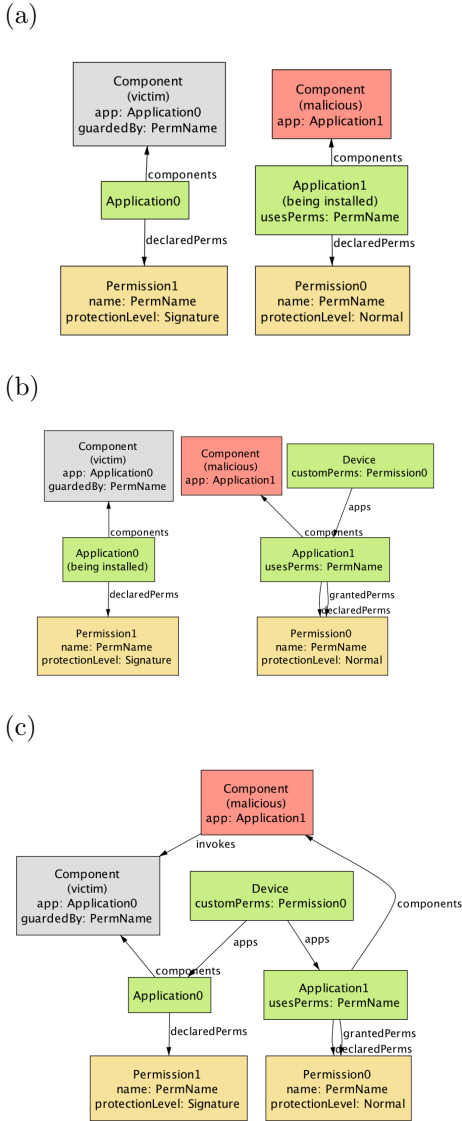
(a)

Component
(victim)
app: Application0
guardedBy: PermName

components

Application0

declaredPerms

Permission1
name: PermName
protectionLevel: Signature

Component
(malicious)
app: Application1

components

Application1
(being installed)
usesPerms: PermName

declaredPerms

Permission0
name: PermName
protectionLevel: Normal

(b)

Component
(victim)
app: Application0
guardedBy: PermName

components

Application0
(being installed)

declaredPerms

Permission1
name: PermName
protectionLevel: Signature

Component
(malicious)
app: Application1

Device
customPerms: Permission0

apps

components

Application1
usesPerms: PermName

grantedPerms
declaredPerms

Permission0
name: PermName
protectionLevel: Normal

(c)

Component
(malicious)
app: Application1

invokes

Component
(victim)
app: Application0
guardedBy: PermName

Device
customPerms: Permission0

components

apps

apps

components

Application0

Application1
usesPerms: PermName

declaredPerms

grantedPerms
declaredPerms

Permission1
name: PermName
protectionLevel: Signature

Permission0
name: PermName
protectionLevel: Normal